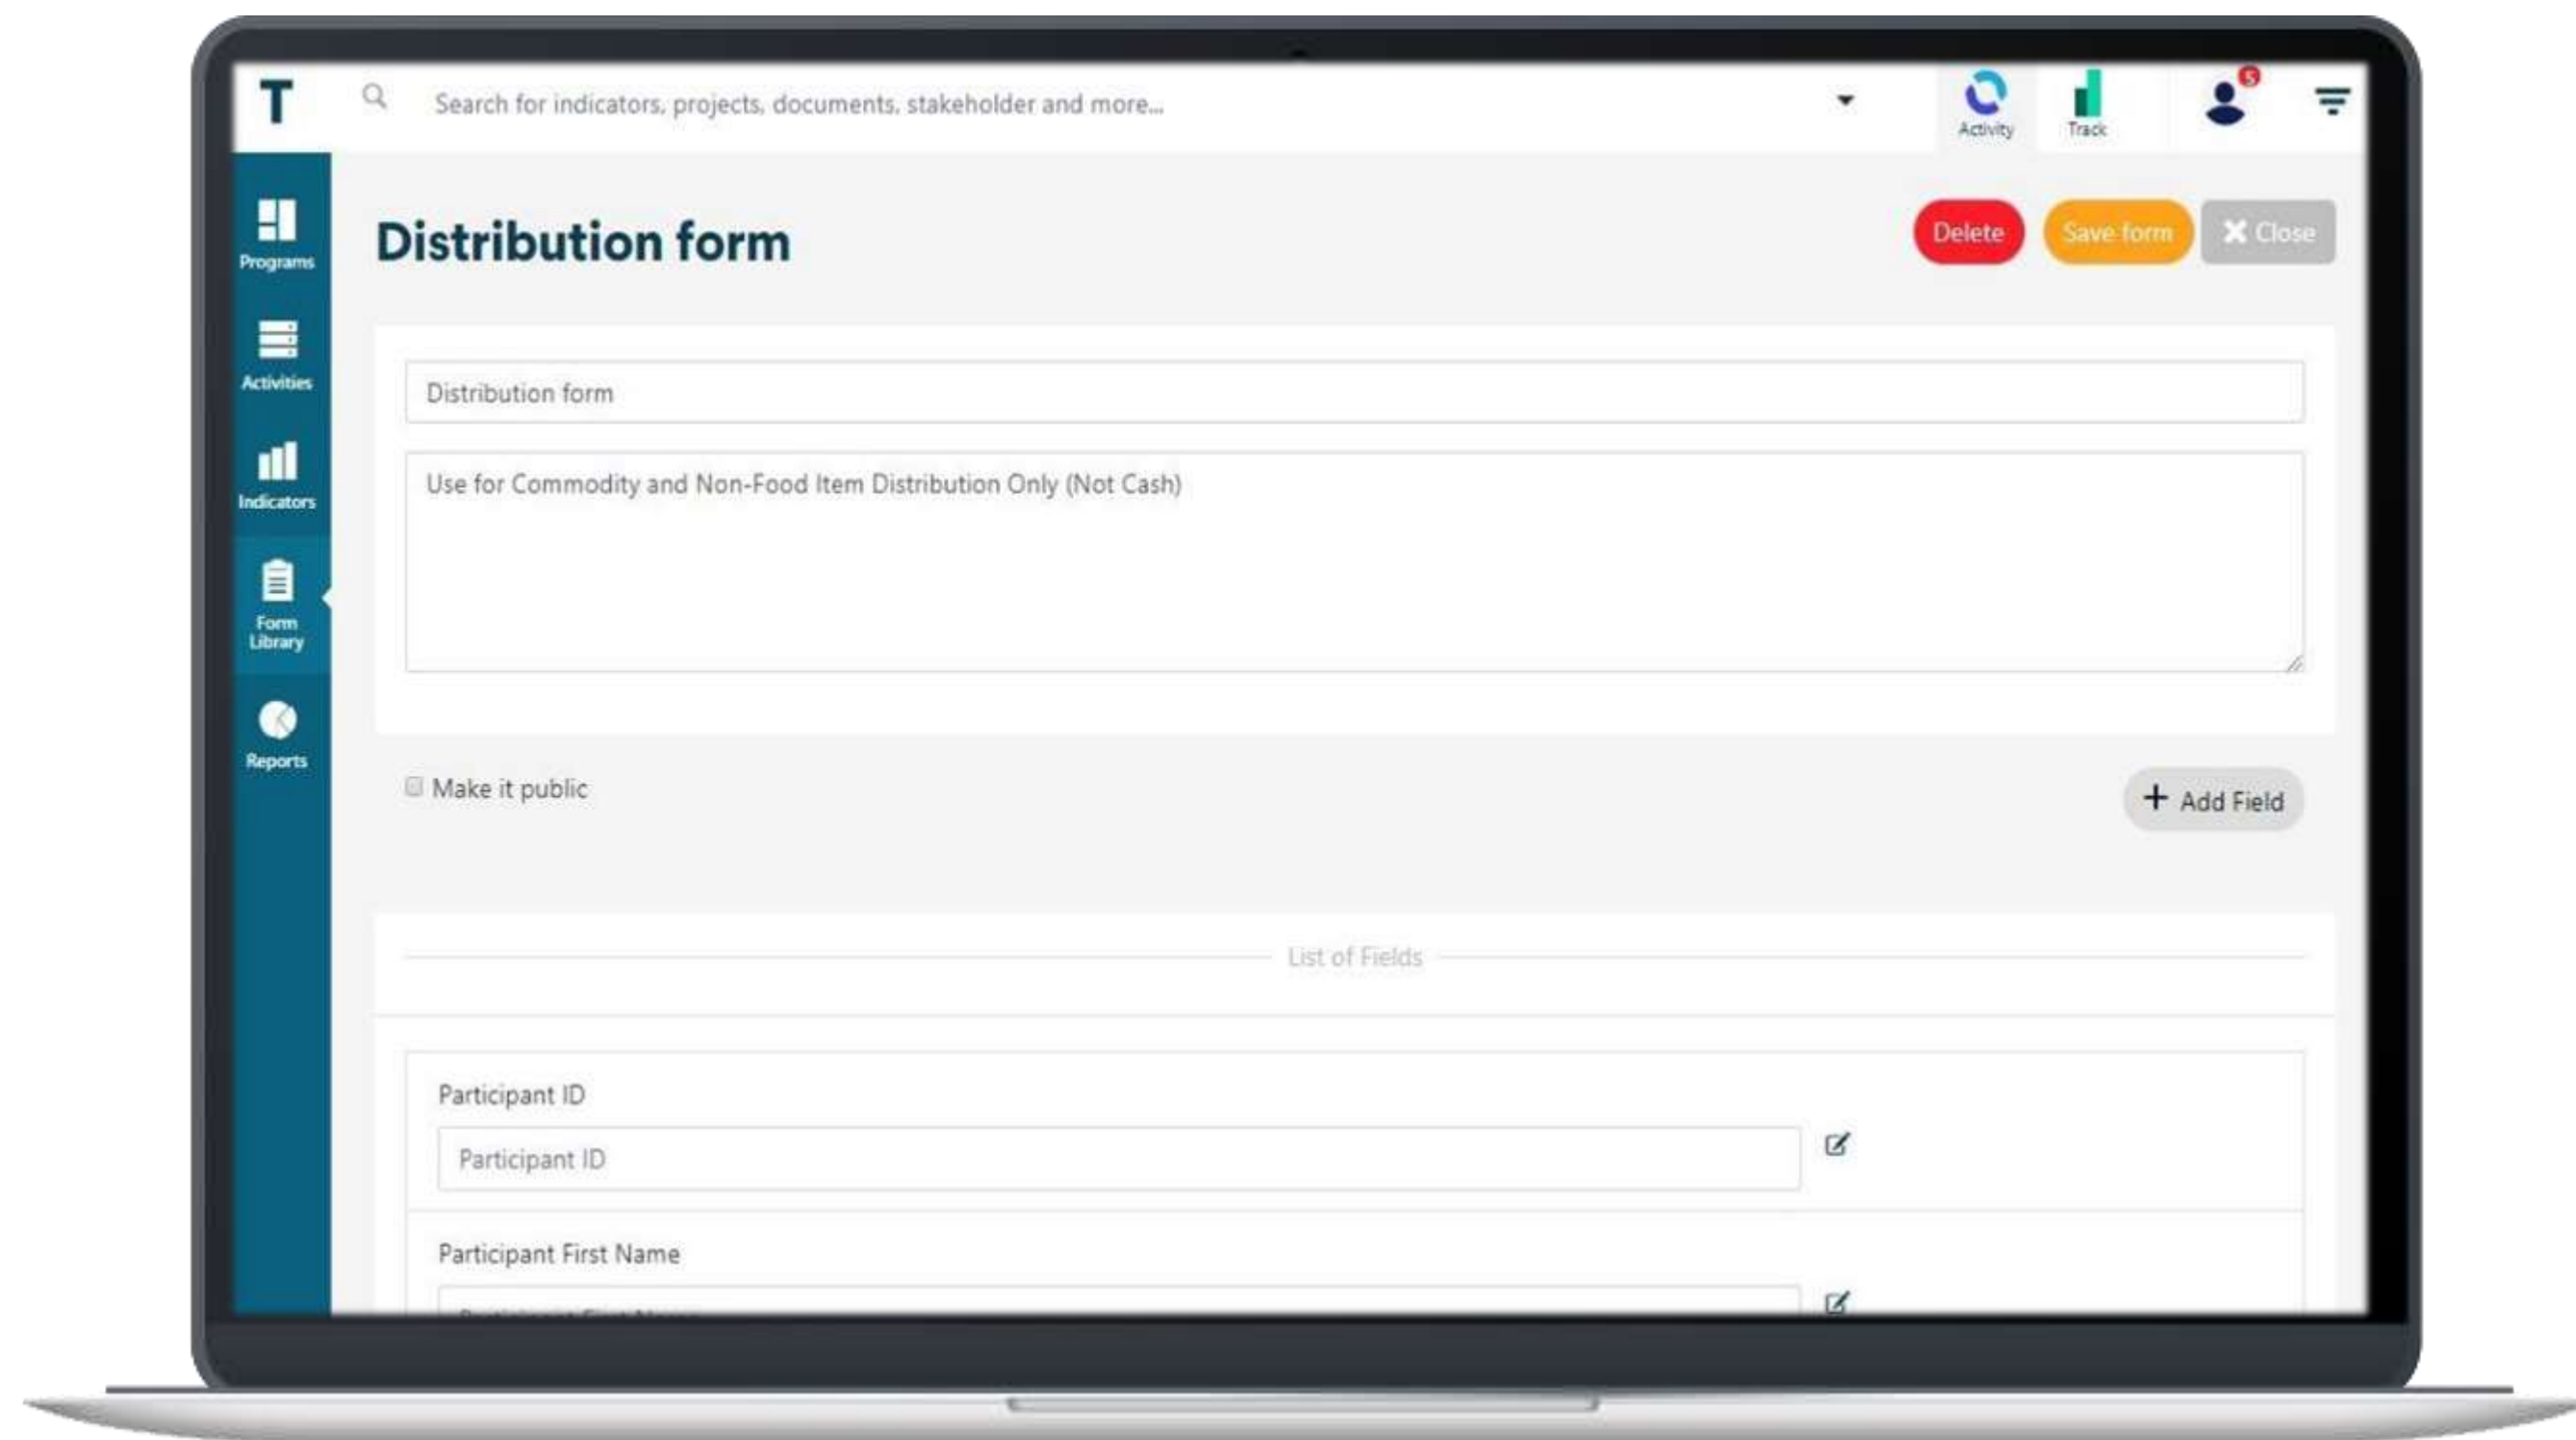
T

Search for indicators, projects, documents, stakeholder and more...

Activity

Track

5

Programs

Activities

Indicators

Form Library

Reports

Distribution form

Delete

Save form

Close

Distribution form

Use for Commodity and Non-Food Item Distribution Only (Not Cash)

Make it public

+ Add Field

List of Fields

Participant ID

Participant ID

Participant First Name

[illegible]